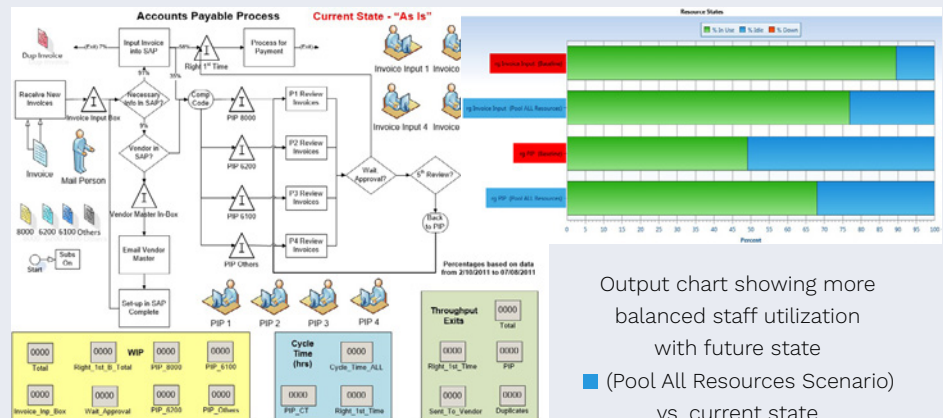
Accounts Payable Process

Current State - "As Is"

Dup Invoice

(Pct) 7%

Input Invoice into SAP

58%

Right 1st Time

Process for Payment

(Pct)

93%

35%

Receive New Invoices

Invoice Input Box

Necessary info in SAP?

Comp Code

PIP 8000

P1 Review Invoices

Invoice Input 1

Invoice

Invoice Input 4

Invoice

5%

Vendor in SAP?

PIP 6200

P2 Review Invoices

Wait Approval?

5th Review?

Invoice

Mail Person

Vendor Master In-Box

PIP 6100

P3 Review Invoices

Back to PIP?

8000 6200 6100 Others

Email Vendor Master

PIP Others

P4 Review Invoices

Start

Subs On

Percentages based on data from 2/10/2011 to 07/08/2011

Set-up in SAP Complete

PIP 1

PIP 2

PIP 3

PIP 4

0000 Total

0000 Right_1st_B_Total

WIP

0000 PIP_8000

0000 PIP_6100

0000 Invoice_Inp_Box

0000 Wait_Approval

0000 PIP_6200

0000 PIP_Others

Cycle Time (hrs)

0000 Cycle_Time_ALL

0000 PIP_CT

0000 Right_1st_Time

Throughput Exits

0000 Total

0000 Right_1st_Time

0000 PIP

0000 Sent_To_Vendor

0000 Duplicates

Resource States

% In Use

% Idle

% Down

rg Invoice Input (Baseline)

rg Invoice Input (Pool ALL Resources)

rg PIP (Baseline)

rg PIP (Pool ALL Resources)

0 5 10 15 20 25 30 35 40 45 50 55 60 65 70 75 80 85 90 95 100

Percent

Output chart showing more balanced staff utilization with future state (Pool All Resources Scenario) vs. current state